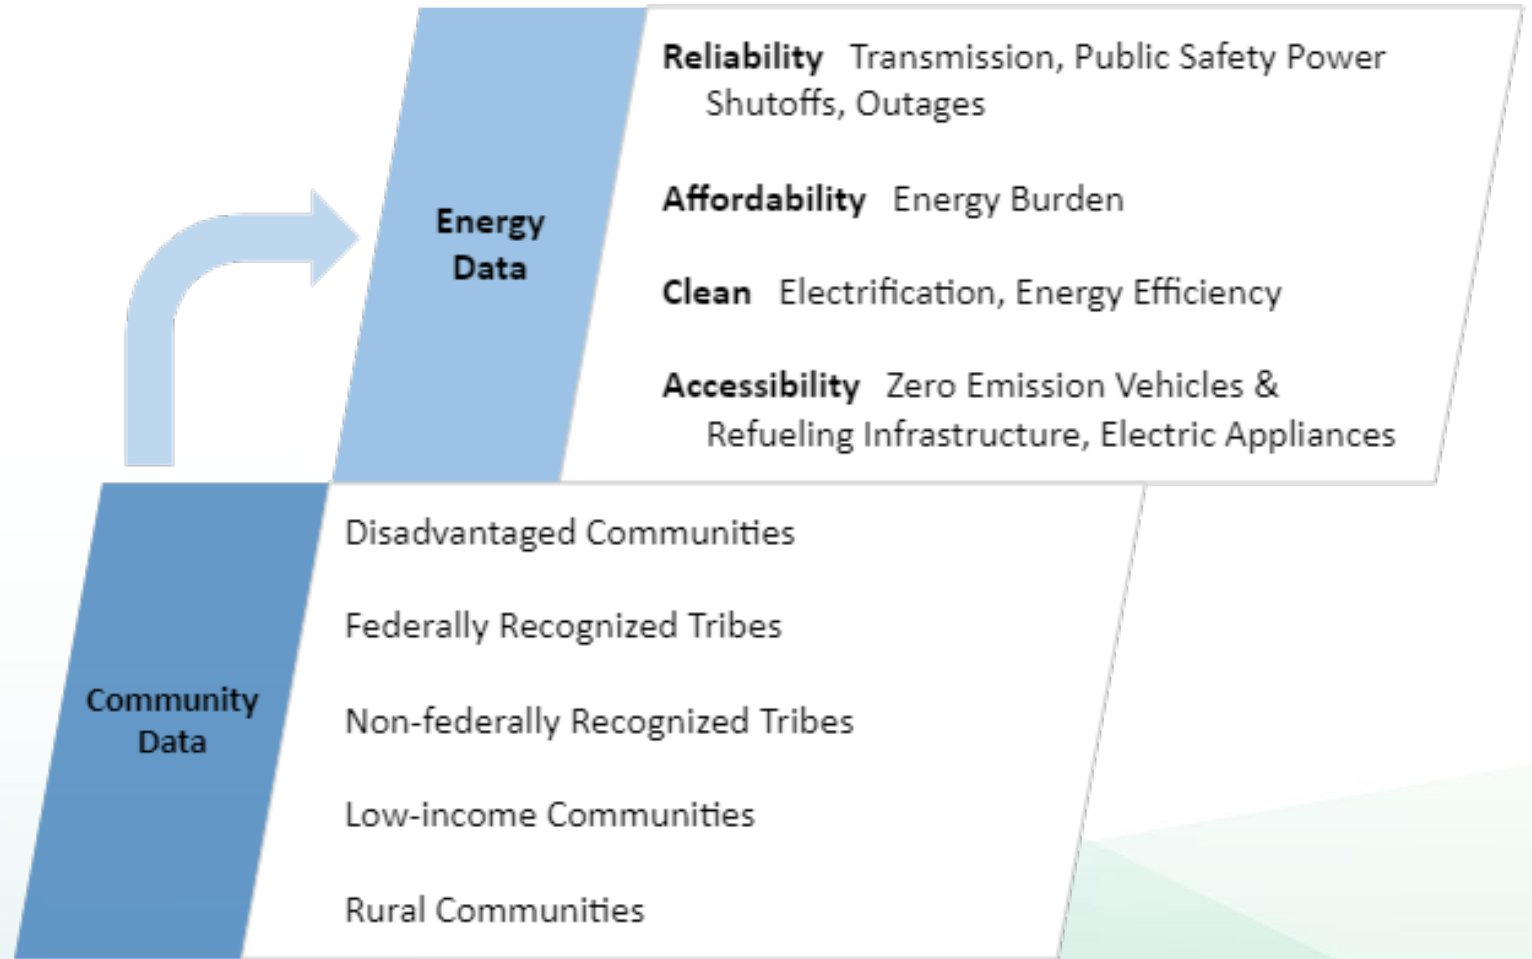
Energy Data

**Reliability** Transmission, Public Safety Power Shutoffs, Outages

**Affordability** Energy Burden

**Clean** Electrification, Energy Efficiency

**Accessibility** Zero Emission Vehicles & Refueling Infrastructure, Electric Appliances

Community Data

Disadvantaged Communities

Federally Recognized Tribes

Non-federally Recognized Tribes

Low-income Communities

Rural Communities